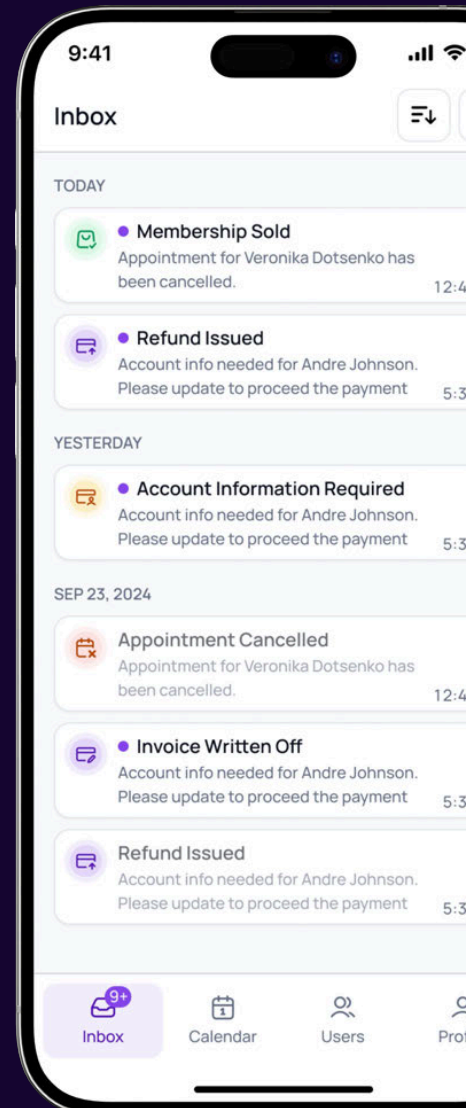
9:41

Inbox

TODAY

Membership Sold
Appointment for Veronika Dotsenko has been cancelled.
12:4

Refund Issued
Account info needed for Andre Johnson. Please update to proceed the payment
5:3

YESTERDAY

Account Information Required
Account info needed for Andre Johnson. Please update to proceed the payment
5:3

SEP 23, 2024

Appointment Cancelled
Appointment for Veronika Dotsenko has been cancelled.
12:4

Invoice Written Off
Account info needed for Andre Johnson. Please update to proceed the payment
5:3

Refund Issued
Account info needed for Andre Johnson. Please update to proceed the payment
5:3

9+
Inbox
Calendar
Users
Pro